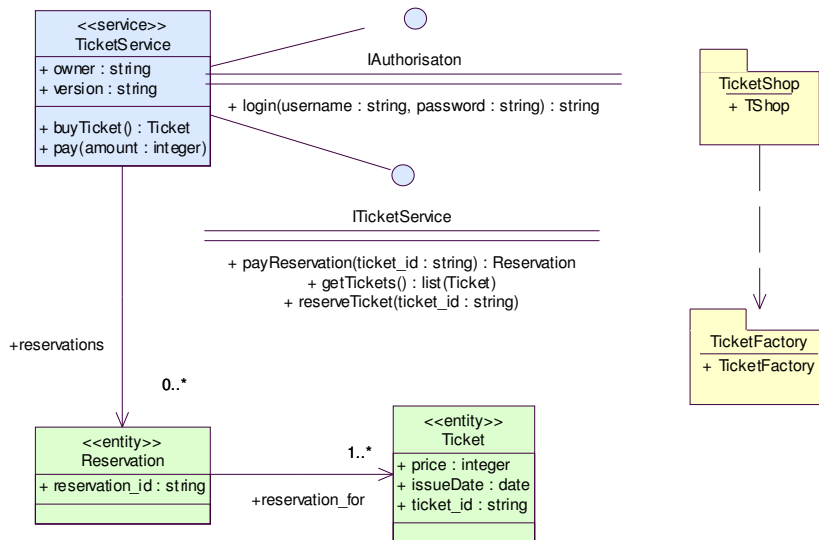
<<service>>
TicketService
+ owner : string
+ version : string
+ buyTicket() : Ticket
+ pay(amount : integer)

IAuthorisaton

+ login(username : string, password : string) : string

TicketShop
+ TShop

ITicketService

+ payReservation(ticket_id : string) : Reservation
+ getTickets() : list(Ticket)
+ reserveTicket(ticket_id : string)

TicketFactory
+ TicketFactory

+reservations

0..*

<<entity>>
Reservation
+ reservation_id : string

1..*

+reservation_for

<<entity>>
Ticket
+ price : integer
+ issueDate : date
+ ticket_id : string